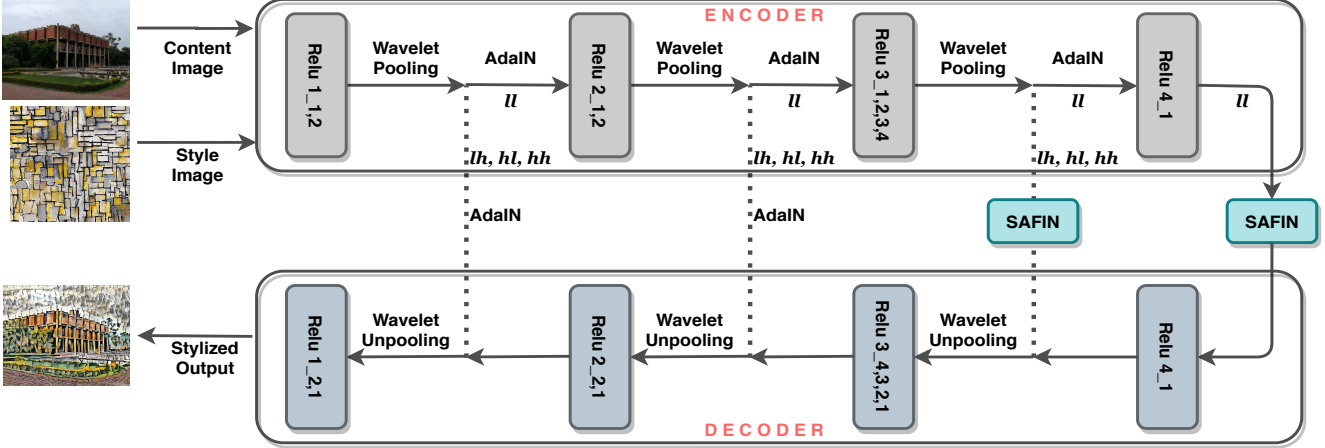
ENCODER

Content Image

Style Image

Relu 1_1,2

Wavelet Pooling

AdaIN

$ll$

$lh, hl, hh$

Relu 2_1,2

Wavelet Pooling

AdaIN

$ll$

$lh, hl, hh$

Relu 3_1,2,3,4

Wavelet Pooling

AdaIN

$ll$

$lh, hl, hh$

Relu 4_1

$ll$

AdaIN

AdaIN

SAFIN

SAFIN

Stylized Output

Relu 1_2,1

Wavelet Unpooling

Relu 2_2,1

Wavelet Unpooling

Relu 3_4,3,2,1

Wavelet Unpooling

Relu 4_1

DECODER